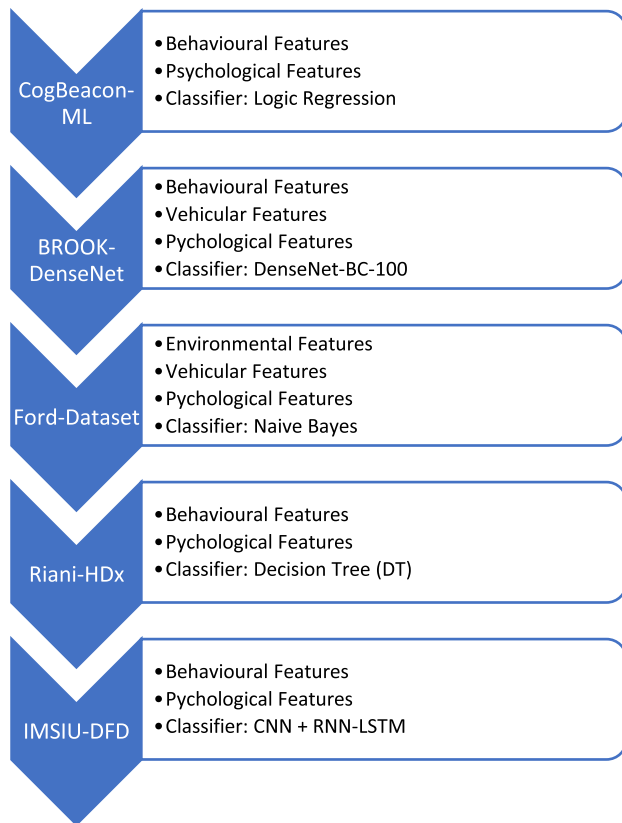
CogBeacon-ML

• Behavioural Features
• Psychological Features
• Classifier: Logic Regression

BROOK-DenseNet

• Behavioural Features
• Vehicular Features
• Pychological Features
• Classifier: DenseNet-BC-100

Ford-Dataset

• Environmental Features
• Vehicular Features
• Pychological Features
• Classifier: Naive Bayes

Riani-HDx

• Behavioural Features
• Pychological Features
• Classifier: Decision Tree (DT)

IMSIU-DFD

• Behavioural Features
• Pychological Features
• Classifier: CNN + RNN-LSTM